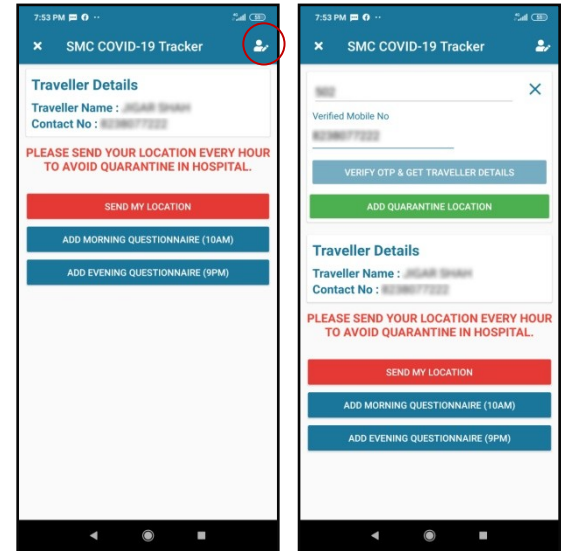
7:53 PM

SMC COVID-19 Tracker

Traveller Details

Traveller Name : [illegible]

Contact No : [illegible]

PLEASE SEND YOUR LOCATION EVERY HOUR TO AVOID QUARANTINE IN HOSPITAL.

SEND MY LOCATION

ADD MORNING QUESTIONNAIRE (10AM)

ADD EVENING QUESTIONNAIRE (9PM)

7:53 PM

SMC COVID-19 Tracker

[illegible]

Verified Mobile No

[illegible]

VERIFY OTP & GET TRAVELLER DETAILS

ADD QUARANTINE LOCATION

Traveller Details

Traveller Name : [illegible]

Contact No : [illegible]

PLEASE SEND YOUR LOCATION EVERY HOUR TO AVOID QUARANTINE IN HOSPITAL.

SEND MY LOCATION

ADD MORNING QUESTIONNAIRE (10AM)

ADD EVENING QUESTIONNAIRE (9PM)